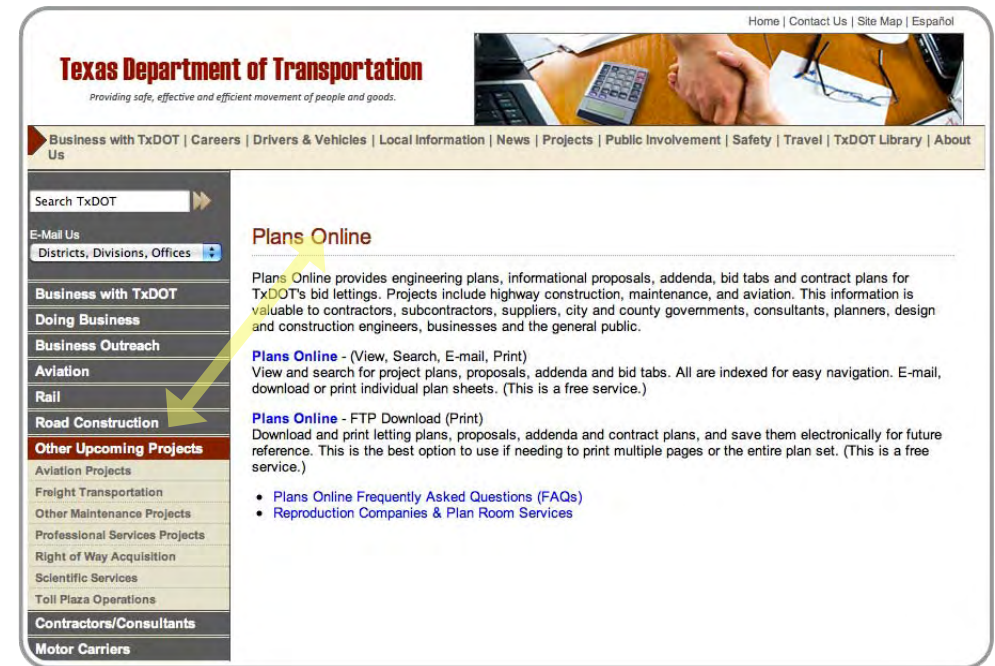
Home | Contact Us | Site Map | Español

Texas Department of Transportation

Providing safe, effective and efficient movement of people and goods.

Business with TxDOT | Careers | Drivers & Vehicles | Local Information | News | Projects | Public Involvement | Safety | Travel | TxDOT Library | About Us

Search TxDOT

E-Mail Us

Districts, Divisions, Offices

Business with TxDOT

Doing Business

Business Outreach

Aviation

Rail

Road Construction

Other Upcoming Projects

Aviation Projects

Freight Transportation

Other Maintenance Projects

Professional Services Projects

Right of Way Acquisition

Scientific Services

Toll Plaza Operations

Contractors/Consultants

Motor Carriers

Plans Online

Plans Online provides engineering plans, informational proposals, addenda, bid tabs and contract plans for TxDOT's bid lettings. Projects include highway construction, maintenance, and aviation. This information is valuable to contractors, subcontractors, suppliers, city and county governments, consultants, planners, design and construction engineers, businesses and the general public.

Plans Online - (View, Search, E-mail, Print)
View and search for project plans, proposals, addenda and bid tabs. All are indexed for easy navigation. E-mail, download or print individual plan sheets. (This is a free service.)

Plans Online - FTP Download (Print)
Download and print letting plans, proposals, addenda and contract plans, and save them electronically for future reference. This is the best option to use if needing to print multiple pages or the entire plan set. (This is a free service.)

• Plans Online Frequently Asked Questions (FAQs)
• Reproduction Companies & Plan Room Services